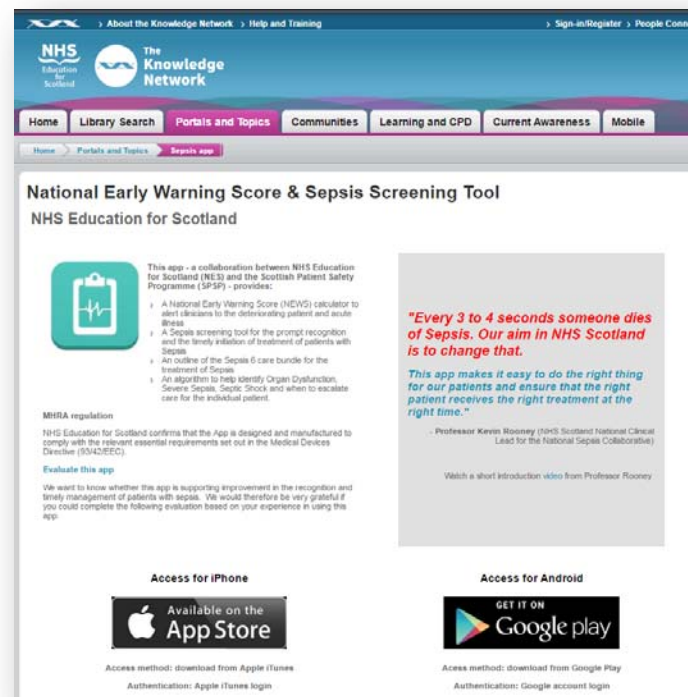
> About the Knowledge Network > Help and Training

> Sign-in/Register > People Conn

NHS Education for Scotland

The Knowledge Network

Home | Library Search | Portals and Topics | Communities | Learning and CPD | Current Awareness | Mobile

Home > Portals and Topics > Sepsis app

National Early Warning Score & Sepsis Screening Tool

NHS Education for Scotland

This app - a collaboration between NHS Education for Scotland (NES) and the Scottish Patient Safety Programme (SPSP) - provides:

- A National Early Warning Score (NEWS) calculator to alert clinicians to the deteriorating patient and acute illness
- A Sepsis screening tool for the prompt recognition and the timely initiation of treatment of patients with Sepsis
- An outline of the Sepsis 6 care bundle for the treatment of Sepsis
- An algorithm to help identify Organ Dysfunction, Severe Sepsis, Septic Shock and when to escalate care for the individual patient.

MHRA regulation

NHS Education for Scotland confirms that the App is designed and manufactured to comply with the relevant essential requirements set out in the Medical Devices Directive (93/42/EEC).

Evaluate this app

We want to know whether this app is supporting improvement in the recognition and timely management of patients with sepsis. We would therefore be very grateful if you could complete the following evaluation based on your experience in using this app.

"Every 3 to 4 seconds someone dies of Sepsis. Our aim in NHS Scotland is to change that.

This app makes it easy to do the right thing for our patients and ensure that the right patient receives the right treatment at the right time."

- Professor Kevin Rooney (NHS Scotland National Clinical Lead for the National Sepsis Collaborative)

Watch a short introduction video from Professor Rooney

Access for iPhone

Available on the App Store

Access method: download from Apple iTunes

Authentication: Apple iTunes login

Access for Android

GET IT ON Google play

Access method: download from Google Play

Authentication: Google account login